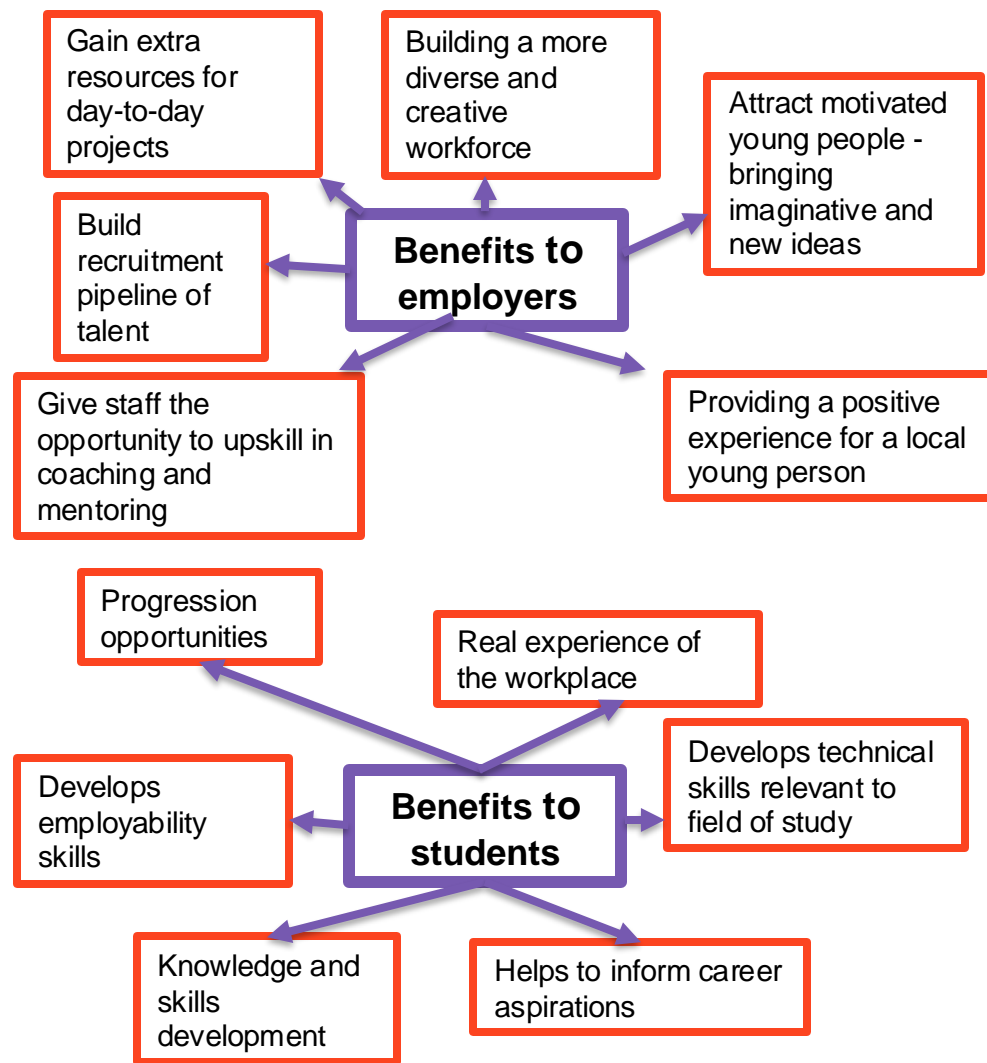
Gain extra resources for day-to-day projects

Building a more diverse and creative workforce

Attract motivated young people - bringing imaginative and new ideas

Build recruitment pipeline of talent

**Benefits to employers**

Give staff the opportunity to upskill in coaching and mentoring

Providing a positive experience for a local young person

Progression opportunities

Real experience of the workplace

Develops employability skills

**Benefits to students**

Develops technical skills relevant to field of study

Knowledge and skills development

Helps to inform career aspirations